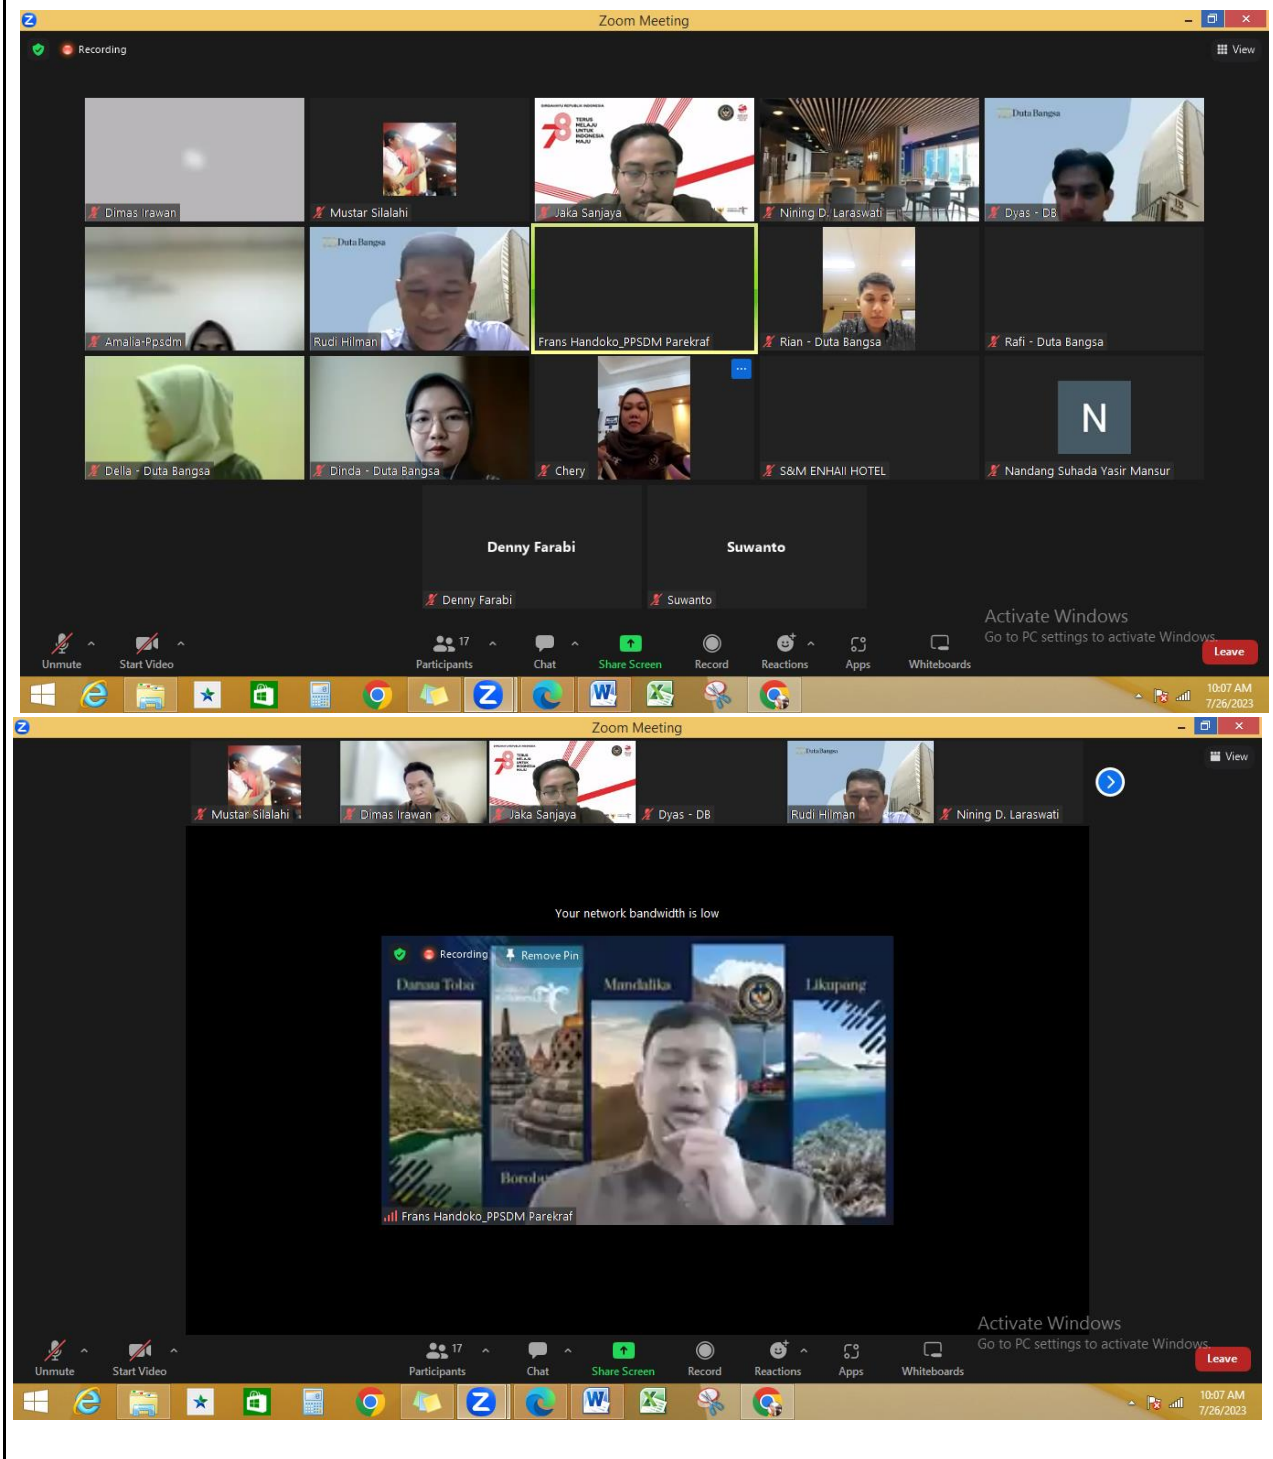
Zoom Meeting

Recording

View

Dimas Irawan

Mustar Silalahi

Jaka Sanjaya

Nining D. Laraswati

Dyas - DB

Amalia-Ppsdm

Rudi Hilman

Frans Handoko_PPSDM Parekraf

Rian - Duta Bangsa

Rafi - Duta Bangsa

Della - Duta Bangsa

Dinda - Duta Bangsa

Chery

S&M ENHAII HOTEL

N

Nandang Suhada Yasir Mansur

Denny Farabi

Denny Farabi

Suwanto

Suwanto

Activate Windows
Go to PC settings to activate Windows.

Unmute Start Video 17 Participants Chat Share Screen Record Reactions Apps Whiteboards Leave

10:07 AM
7/26/2023

Zoom Meeting

View

Mustar Silalahi

Dimas Irawan

Jaka Sanjaya

Dyas - DB

Rudi Hilman

Nining D. Laraswati

Your network bandwidth is low

Recording

Remove Pin

Danau Toba

Mandalika

Likupang

Borobu

Frans Handoko_PPSDM Parekraf

Activate Windows
Go to PC settings to activate Windows.

Unmute Start Video 17 Participants Chat Share Screen Record Reactions Apps Whiteboards Leave

10:07 AM
7/26/2023